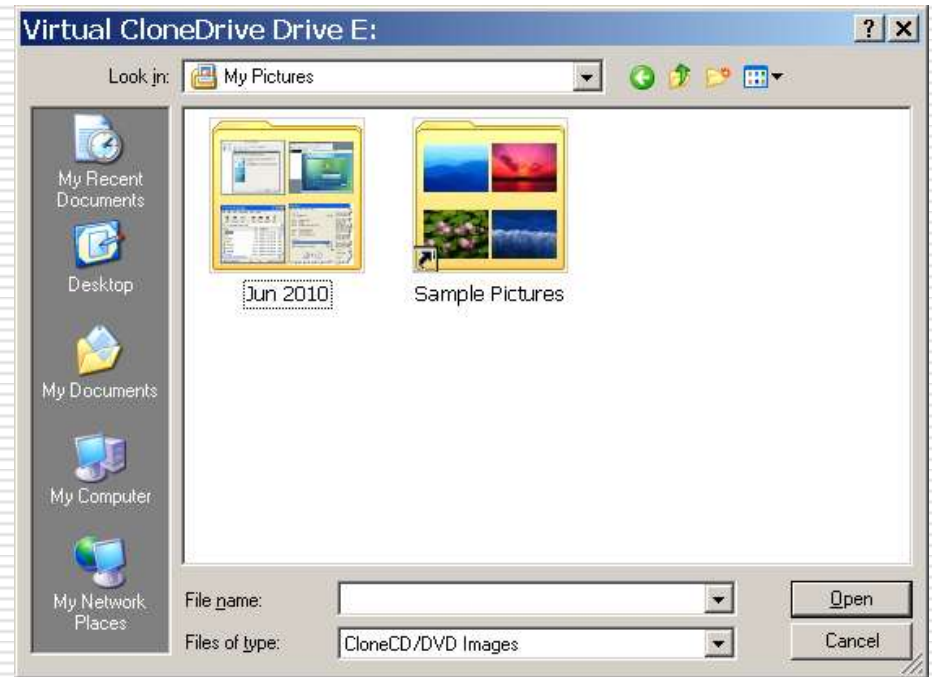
Virtual CloneDrive Drive E:

?

Look in: My Pictures

My Recent Documents

Desktop

My Documents

My Computer

My Network Places

Jun 2010

Sample Pictures

File name:

Files of type: CloneCD/DVD Images

Open

Cancel